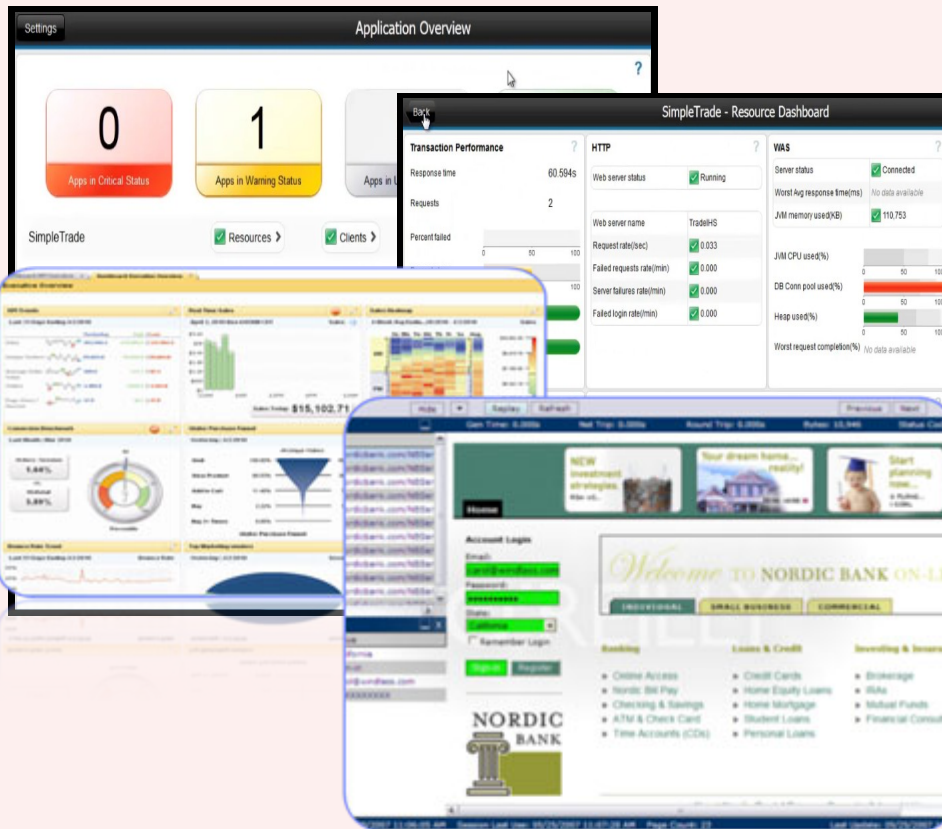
Settings

Application Overview

?

0
Apps in Critical Status

1
Apps in Warning Status

Apps in U

SimpleTrade

Resources

Clients

Back

SimpleTrade - Resource Dashboard

Transaction Performance

?

Response time

60.594s

Requests

2

Percent failed

0

50

100

HTTP

?

Web server status

Running

Web server name

TradeIHS

Request rate(/sec)

0.033

Failed requests rate(/min)

0.000

Server failures rate(/min)

0.000

Failed login rate(/min)

0.000

WAS

Server status

Connected

Worst Avg response time(ms)

No data available

JVM memory used(KB)

110,753

JVM CPU used(%)

0

50

DB Conn pool used(%)

0

50

Heap used(%)

0

50

Worst request completion(%)

No data available

Sales Today: $15,102.71

Hide

Replay

Refresh

Previous

Next

NEW investment strategies.

Your dream home... realty!

Start planning now...

Home

Account Login

Email:

Password:

State:

California

Remember Login

Sign-In

Register

Welcome TO NORDIC BANK ON-LI

INDIVIDUAL

SMALL BUSINESS

COMMERCIAL

Banking

Online Access

Nordic Bill Pay

Checking & Savings

ATM & Check Card

Time Accounts (CDs)

Loans & Credit

Credit Cards

Home Equity Loans

Home Mortgage

Student Loans

Personal Loans

Investing & Insura

Brokerage

IRAs

Mutual Funds

Financial Consu

NORDIC

BANK

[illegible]